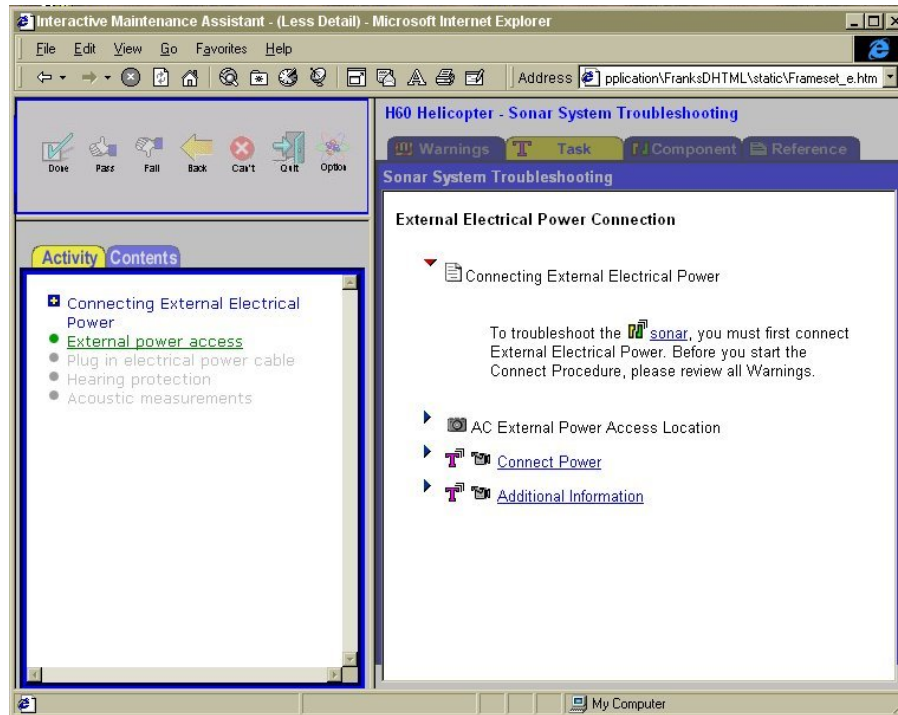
Interactive Maintenance Assistant - (Less Detail) - Microsoft Internet Explorer

File Edit View Go Favorites Help

Address pplication\FranksDHTML\static\Frameset_e.htm

Done Pass Fail Back Can't Quit Option

Activity Contents

Connecting External Electrical Power
External power access
Plug in electrical power cable
Hearing protection
Acoustic measurements

H60 Helicopter - Sonar System Troubleshooting

Warnings Task Component Reference

Sonar System Troubleshooting

External Electrical Power Connection

Connecting External Electrical Power

To troubleshoot the sonar, you must first connect External Electrical Power. Before you start the Connect Procedure, please review all Warnings.

AC External Power Access Location

Connect Power

Additional Information

My Computer